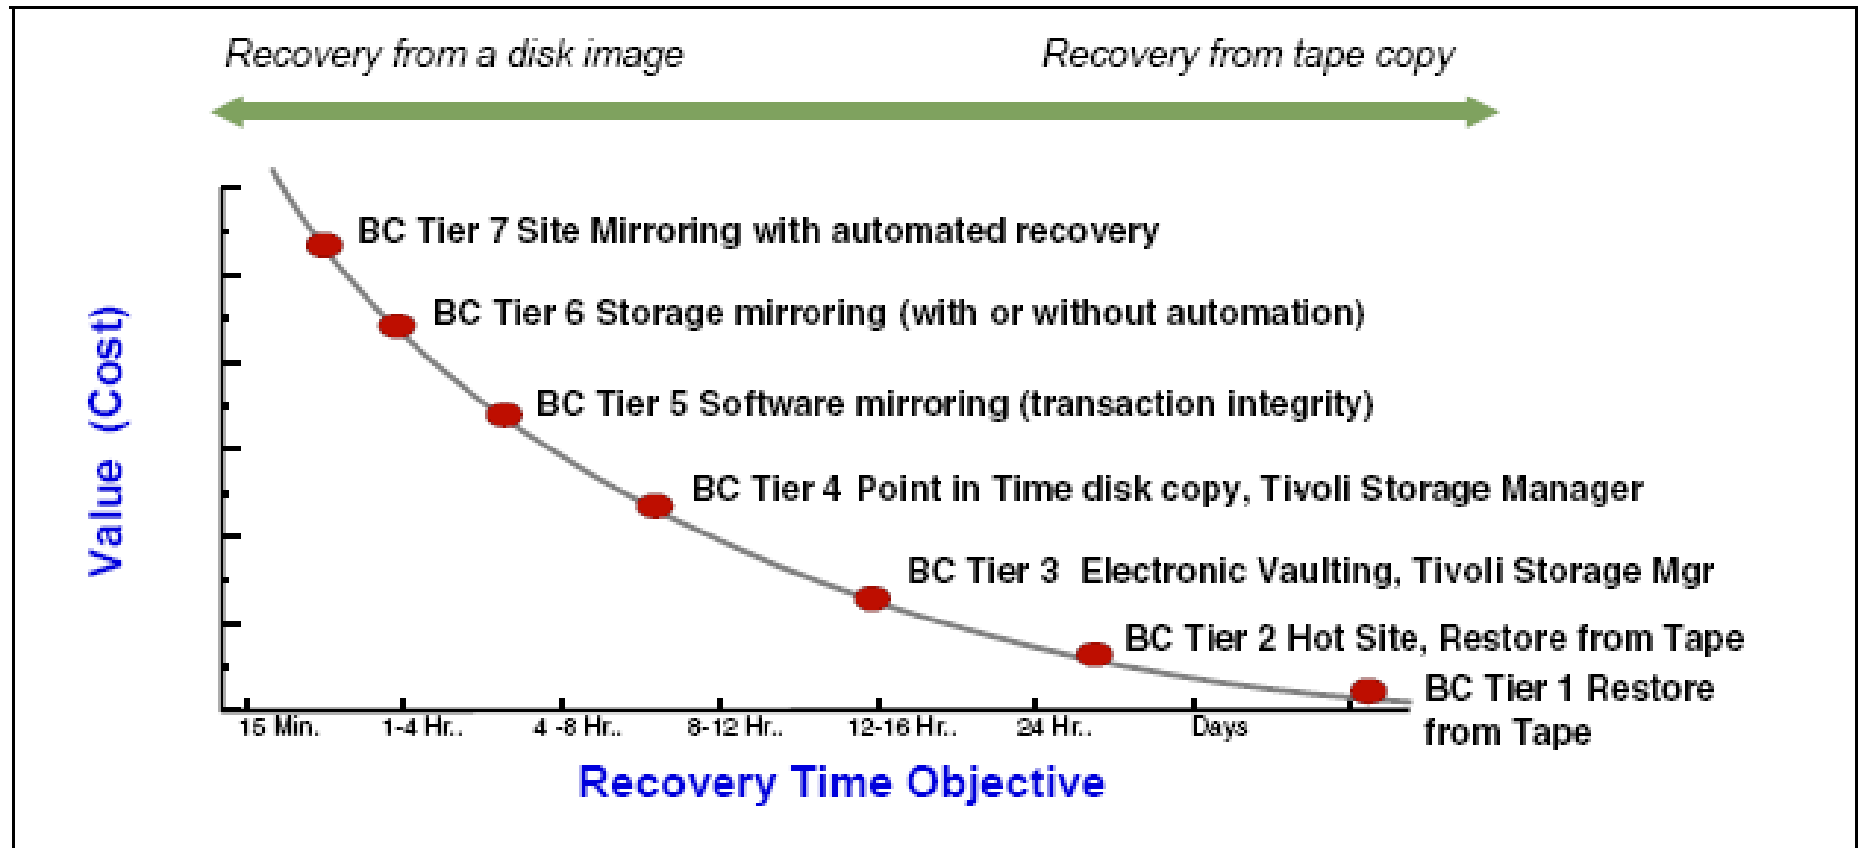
Recovery from a disk image

Recovery from tape copy

BC Tier 7 Site Mirroring with automated recovery

BC Tier 6 Storage mirroring (with or without automation)

BC Tier 5 Software mirroring (transaction integrity)

BC Tier 4 Point in Time disk copy, Tivoli Storage Manager

BC Tier 3 Electronic Vaulting, Tivoli Storage Mgr

BC Tier 2 Hot Site, Restore from Tape

BC Tier 1 Restore from Tape

Value (Cost)

15 Min. 1-4 Hr.. 4 -8 Hr.. 8-12 Hr.. 12-16 Hr.. 24 Hr.. Days

Recovery Time Objective